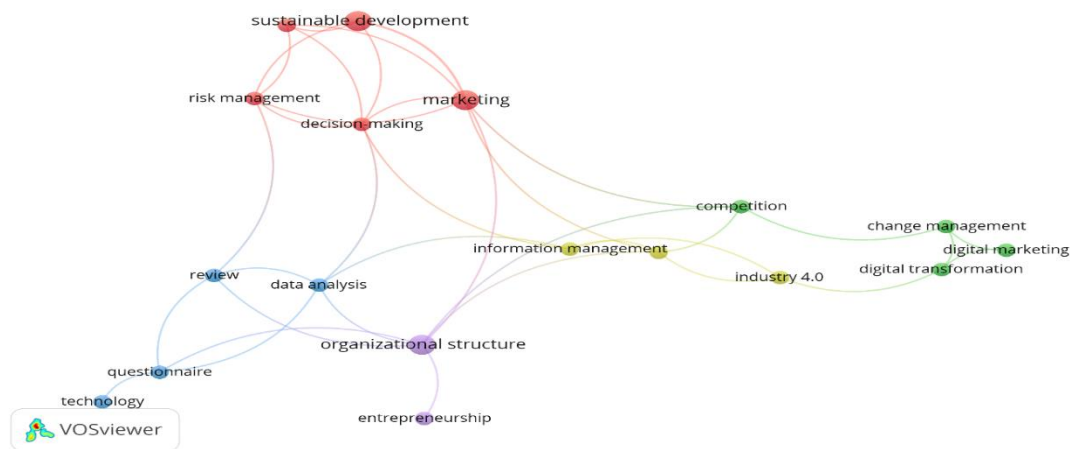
sustainable development

risk management

marketing

decision-making

competition

change management

digital marketing

information management

digital transformation

industry 4.0

review

data analysis

organizational structure

questionnaire

technology

entrepreneurship

VOSviewer